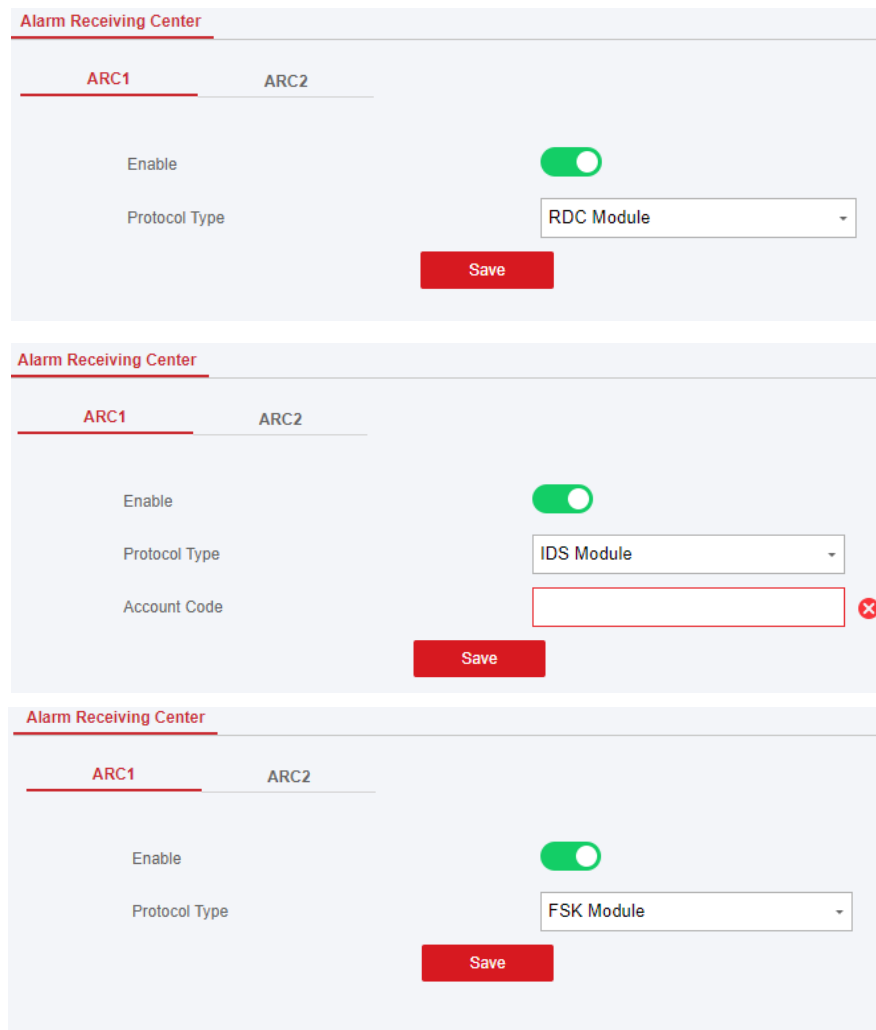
Alarm Receiving Center

ARC1 ARC2

Enable

Protocol Type RDC Module

Save

Alarm Receiving Center

ARC1 ARC2

Enable

Protocol Type IDS Module

Account Code

Save

Alarm Receiving Center

ARC1 ARC2

Enable

Protocol Type FSK Module

Save